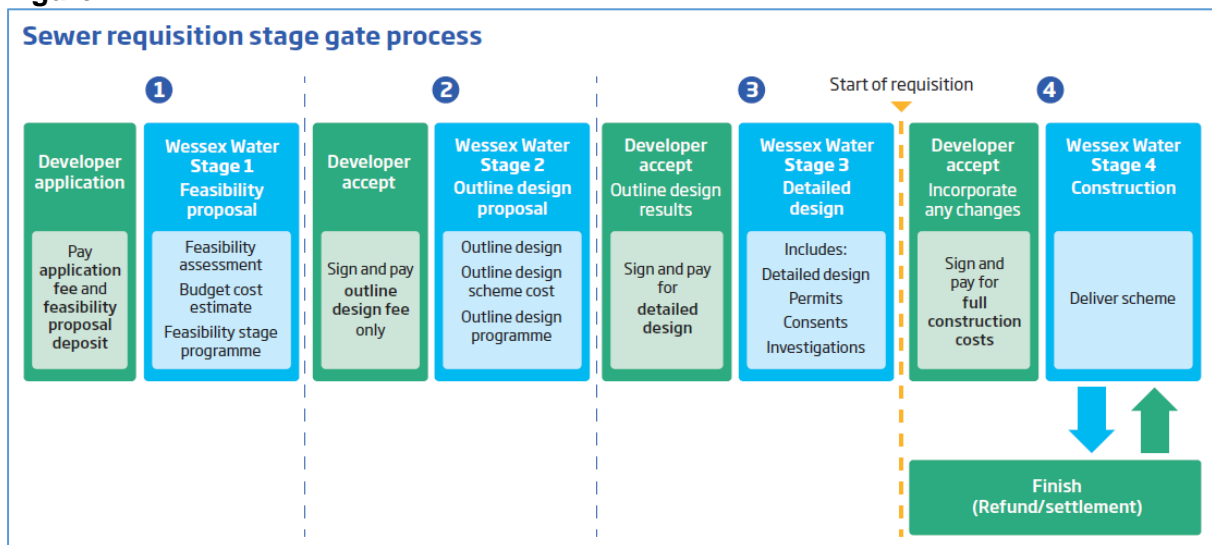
Sewer requisition stage gate process

1

Developer application

Pay application fee and feasibility proposal deposit

Wessex Water Stage 1 Feasibility proposal

Feasibility assessment
Budget cost estimate
Feasibility stage programme

2

Developer accept

Sign and pay outline design fee only

Wessex Water Stage 2 Outline design proposal

Outline design
Outline design scheme cost
Outline design programme

3

Developer accept Outline design results

Sign and pay for detailed design

Wessex Water Stage 3 Detailed design

Includes:
Detailed design
Permits
Consents
Investigations

Start of requisition

4

Developer accept Incorporate any changes

Sign and pay for full construction costs

Wessex Water Stage 4 Construction

Deliver scheme

Finish (Refund/settlement)